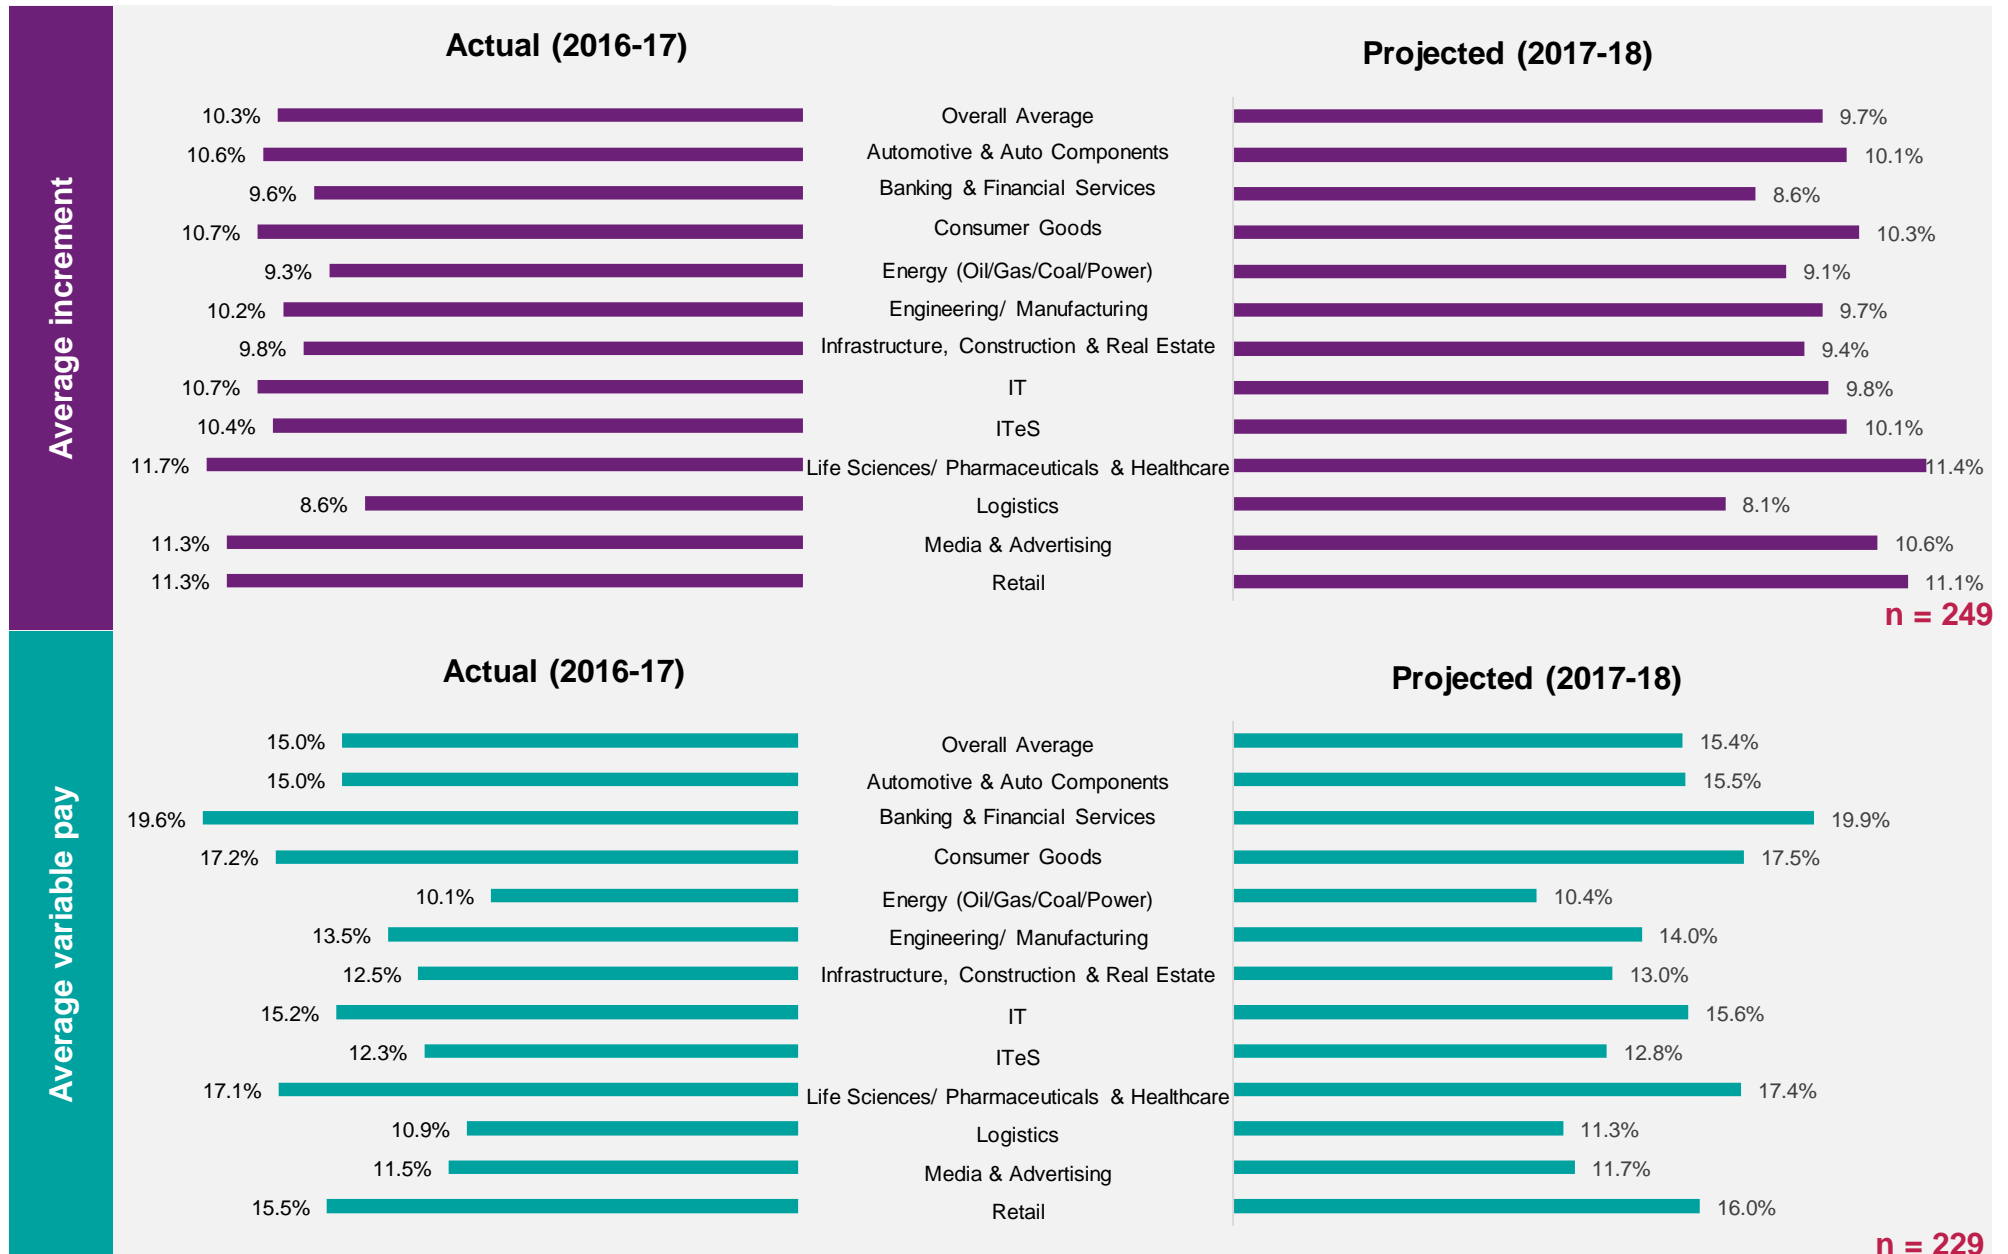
Average increment

Actual (2016-17)

Projected (2017-18)

| Actual (2016-17) | Sector | Projected (2017-18) |
|---|---|---|
| 10.3% | Overall Average | 9.7% |
| 10.6% | Automotive & Auto Components | 10.1% |
| 9.6% | Banking & Financial Services | 8.6% |
| 10.7% | Consumer Goods | 10.3% |
| 9.3% | Energy (Oil/Gas/Coal/Power) | 9.1% |
| 10.2% | Engineering/ Manufacturing | 9.7% |
| 9.8% | Infrastructure, Construction & Real Estate | 9.4% |
| 10.7% | IT | 9.8% |
| 10.4% | ITeS | 10.1% |
| 11.7% | Life Sciences/ Pharmaceuticals & Healthcare | 11.4% |
| 8.6% | Logistics | 8.1% |
| 11.3% | Media & Advertising | 10.6% |
| 11.3% | Retail | 11.1% |

n = 249

Average variable pay

Actual (2016-17)

Projected (2017-18)

| Actual (2016-17) | Sector | Projected (2017-18) |
|---|---|---|
| 15.0% | Overall Average | 15.4% |
| 15.0% | Automotive & Auto Components | 15.5% |
| 19.6% | Banking & Financial Services | 19.9% |
| 17.2% | Consumer Goods | 17.5% |
| 10.1% | Energy (Oil/Gas/Coal/Power) | 10.4% |
| 13.5% | Engineering/ Manufacturing | 14.0% |
| 12.5% | Infrastructure, Construction & Real Estate | 13.0% |
| 15.2% | IT | 15.6% |
| 12.3% | ITeS | 12.8% |
| 17.1% | Life Sciences/ Pharmaceuticals & Healthcare | 17.4% |
| 10.9% | Logistics | 11.3% |
| 11.5% | Media & Advertising | 11.7% |
| 15.5% | Retail | 16.0% |

n = 229